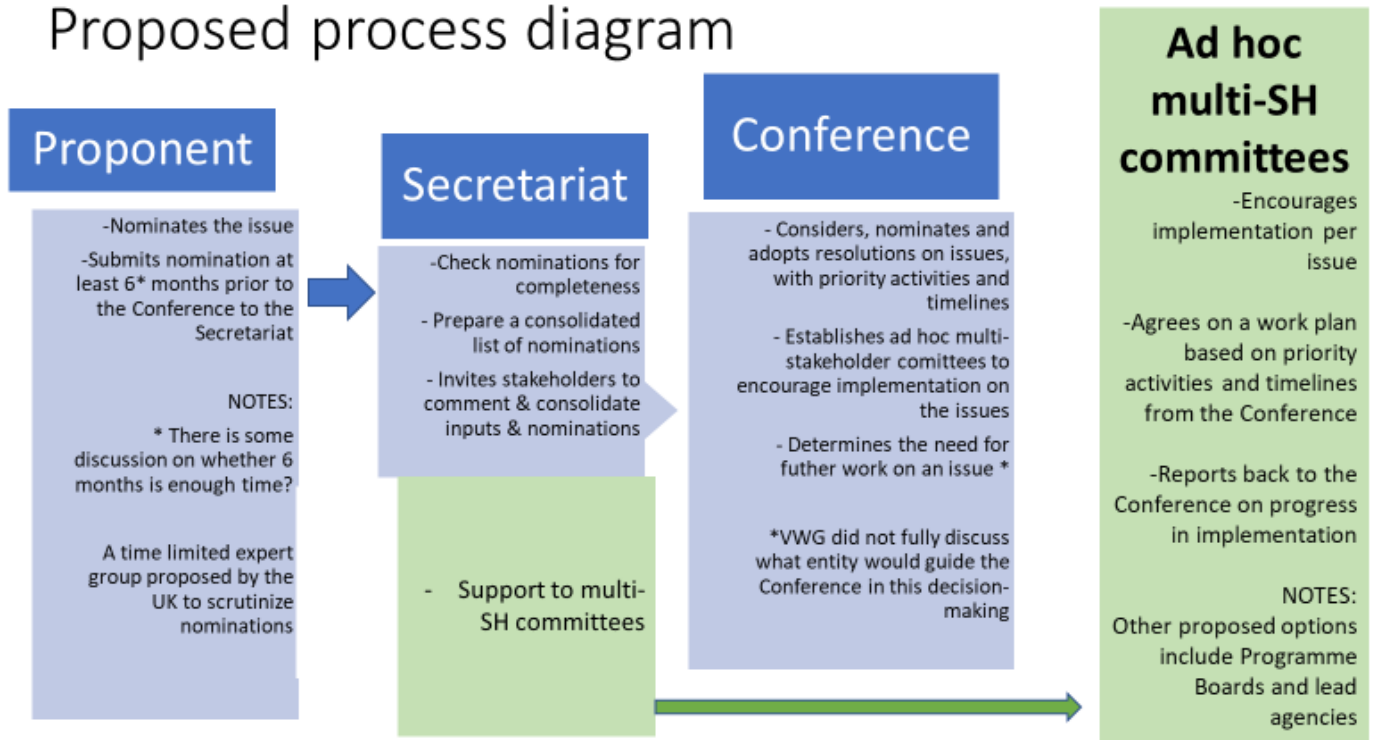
Proposed process diagram

Proponent

-Nominates the issue

-Submits nomination at least 6* months prior to the Conference to the Secretariat

NOTES:

* There is some discussion on whether 6 months is enough time?

A time limited expert group proposed by the UK to scrutinize nominations

Secretariat

-Check nominations for completeness

- Prepare a consolidated list of nominations

- Invites stakeholders to comment & consolidate inputs & nominations

- Support to multi-SH committees

Conference

- Considers, nominates and adopts resolutions on issues, with priority activities and timelines

- Establishes ad hoc multi-stakeholder comittees to encourage implementation on the issues

- Determines the need for futher work on an issue *

*VWG did not fully discuss what entity would guide the Conference in this decision-making

Ad hoc multi-SH committees

-Encourages implementation per issue

-Agrees on a work plan based on priority activities and timelines from the Conference

-Reports back to the Conference on progress in implementation

NOTES:
Other proposed options include Programme Boards and lead agencies